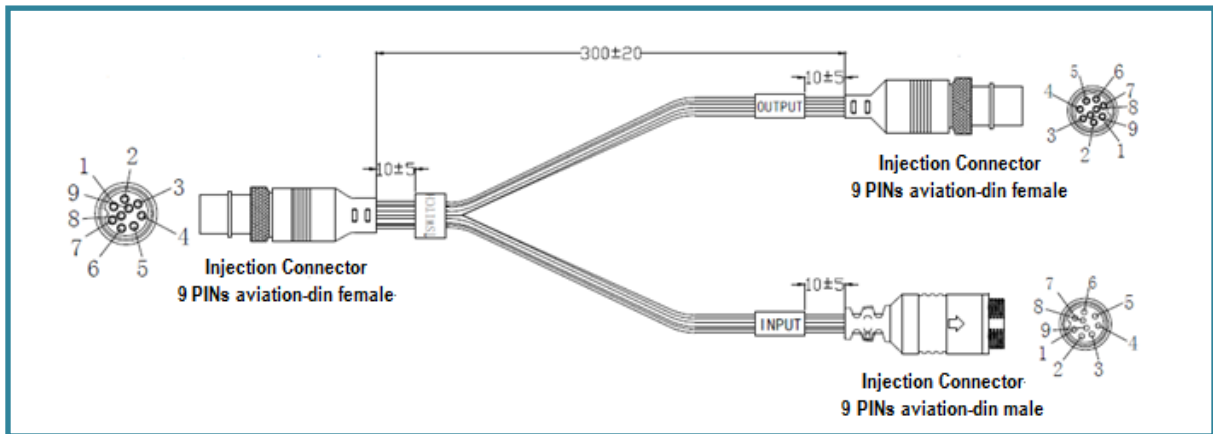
300±20

10±5

OUTPUT

5 6 7 4 8 3 9 2 1

Injection Connector
9 PINs aviation-din female

1 2 9 3 8 7 4 6 5

10±5

SWITCH

Injection Connector
9 PINs aviation-din female

10±5

INPUT

7 6 8 5 9 4 1 2 3

Injection Connector
9 PINs aviation-din male